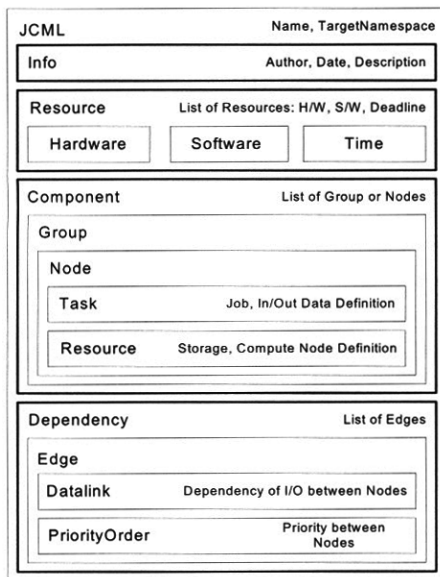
JCML

Name, TargetNamespace

Info

Author, Date, Description

Resource

List of Resources: H/W, S/W, Deadline

Hardware

Software

Time

Component

List of Group or Nodes

Group

Node

Task

Job, In/Out Data Definition

Resource

Storage, Compute Node Definition

Dependency

List of Edges

Edge

Datalink

Dependency of I/O between Nodes

PriorityOrder

Priority between Nodes